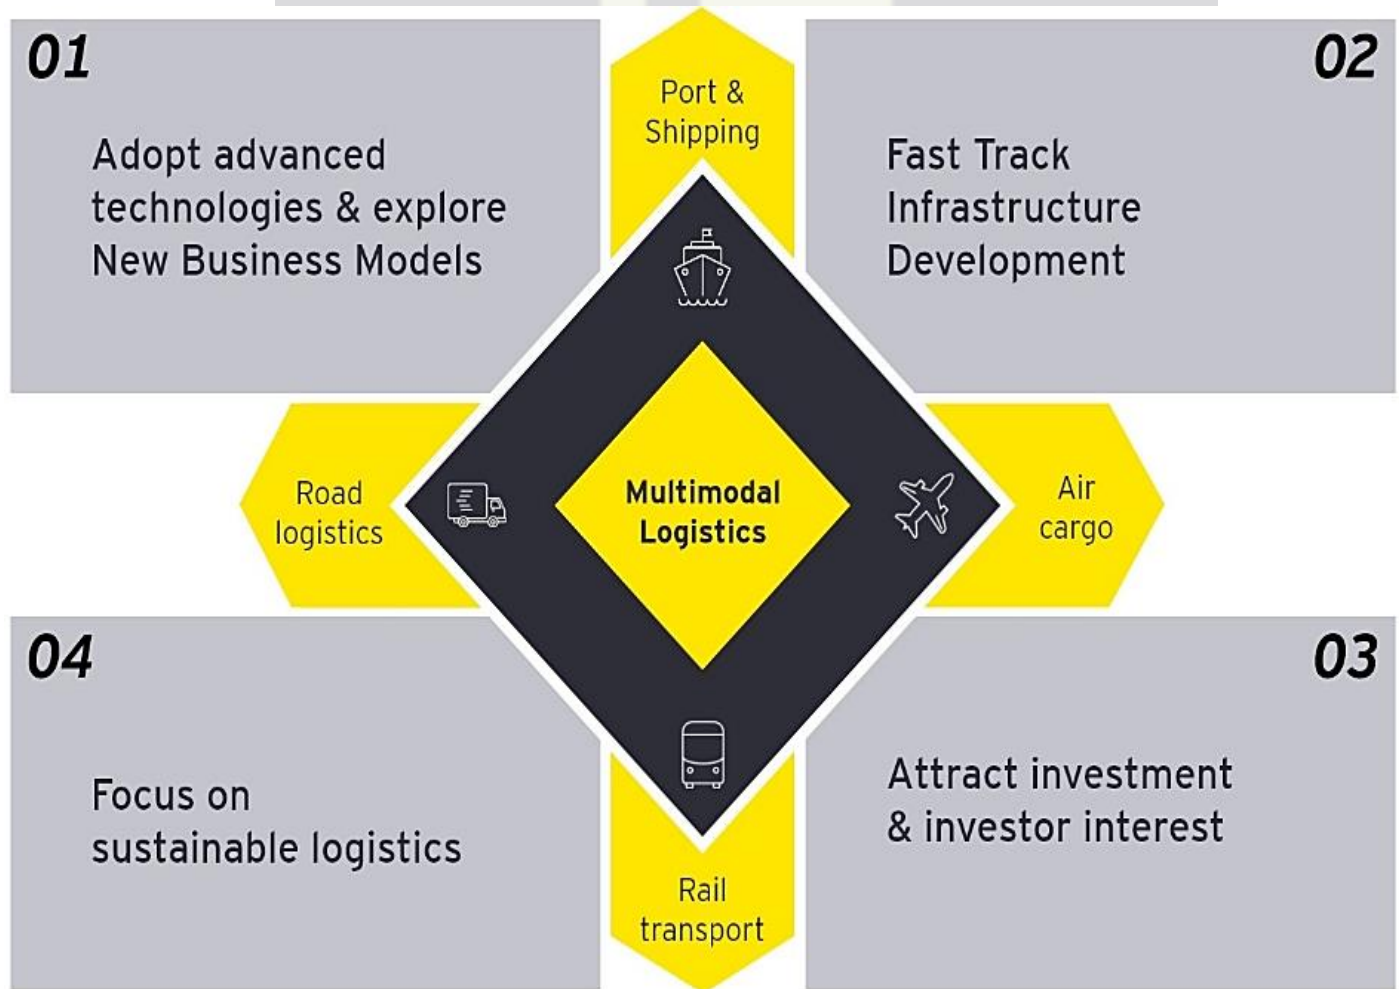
01

Adopt advanced technologies & explore New Business Models

Port & Shipping

02

Fast Track Infrastructure Development

Road logistics

Multimodal Logistics

Air cargo

04

Focus on sustainable logistics

03

Attract investment & investor interest

Rail transport